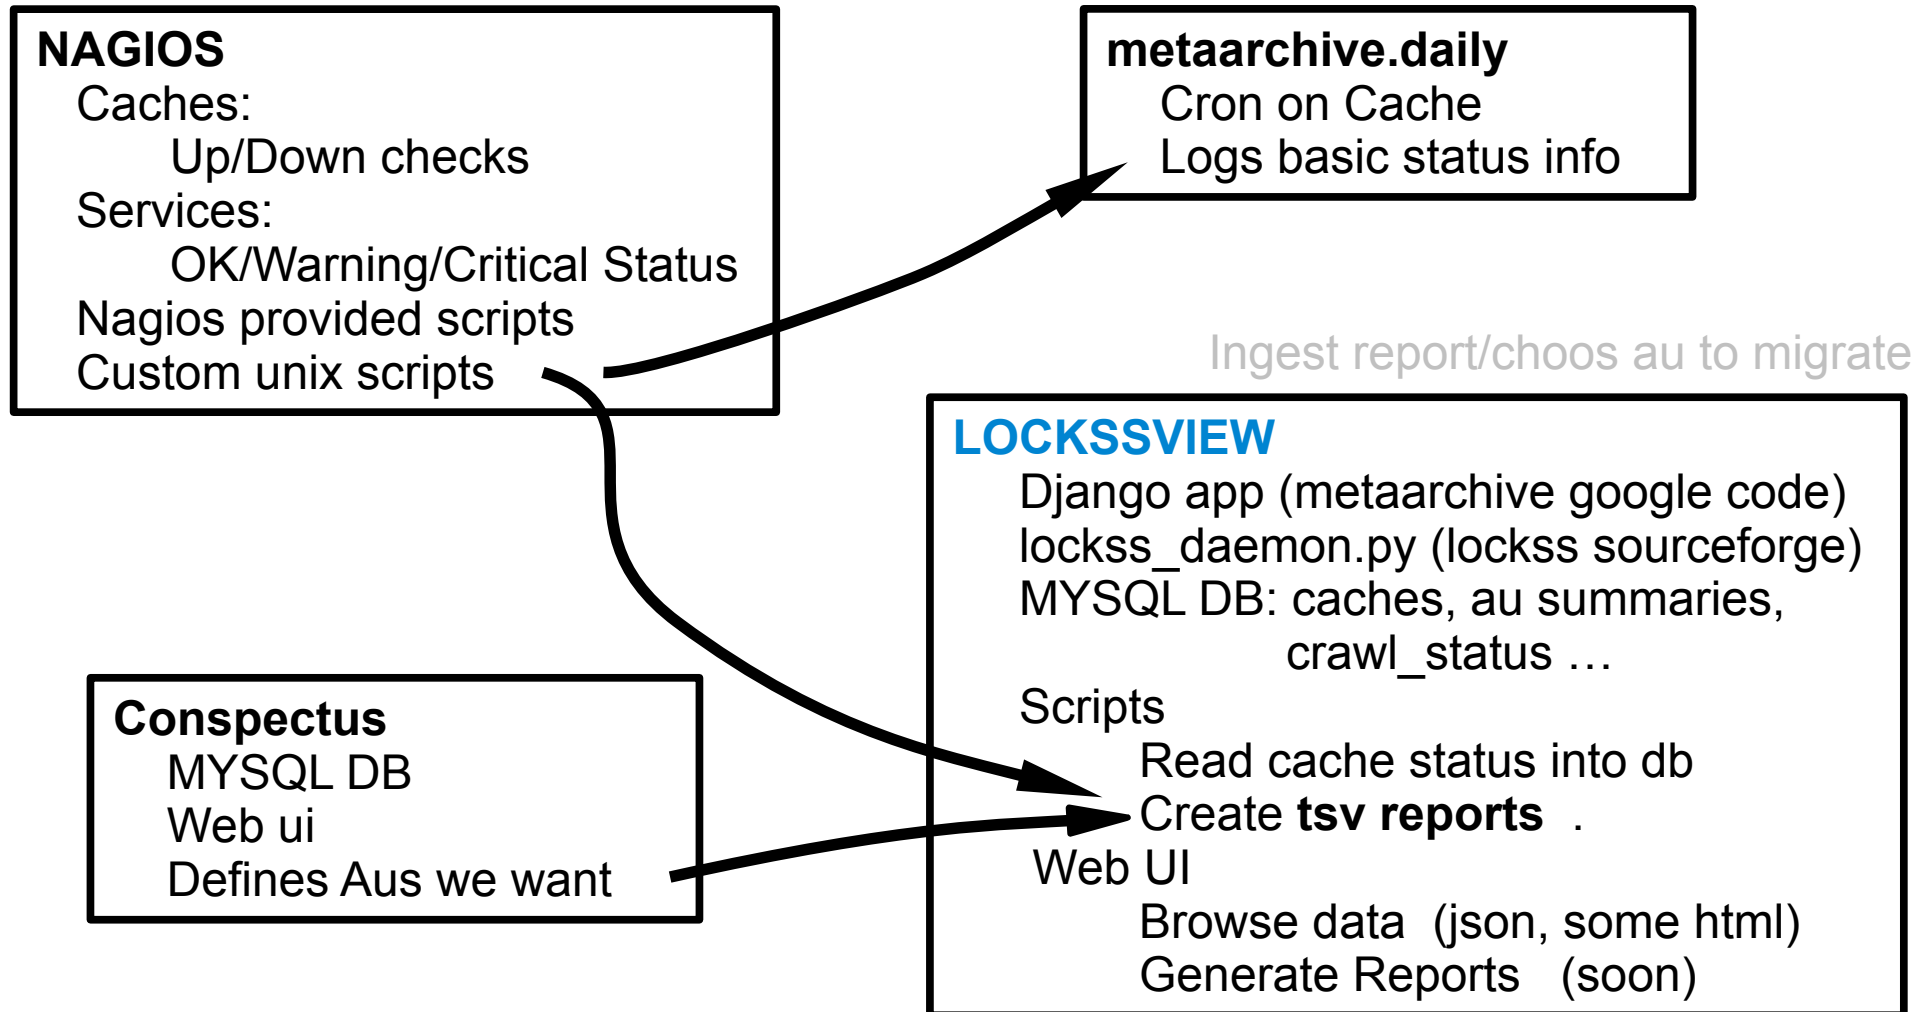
NAGIOS
Caches:
Up/Down checks
Services:
OK/Warning/Critical Status
Nagios provided scripts
Custom unix scripts

metaarchive.daily
Cron on Cache
Logs basic status info

Ingest report/choos au to migrate

LOCKSSVIEW
Django app (metaarchive google code)
lockss_daemon.py (lockss sourceforge)
MYSQL DB: caches, au summaries, crawl_status …
Scripts
Read cache status into db
Create **tsv reports** .
Web UI
Browse data (json, some html)
Generate Reports (soon)

Conspectus
MYSQL DB
Web ui
Defines Aus we want